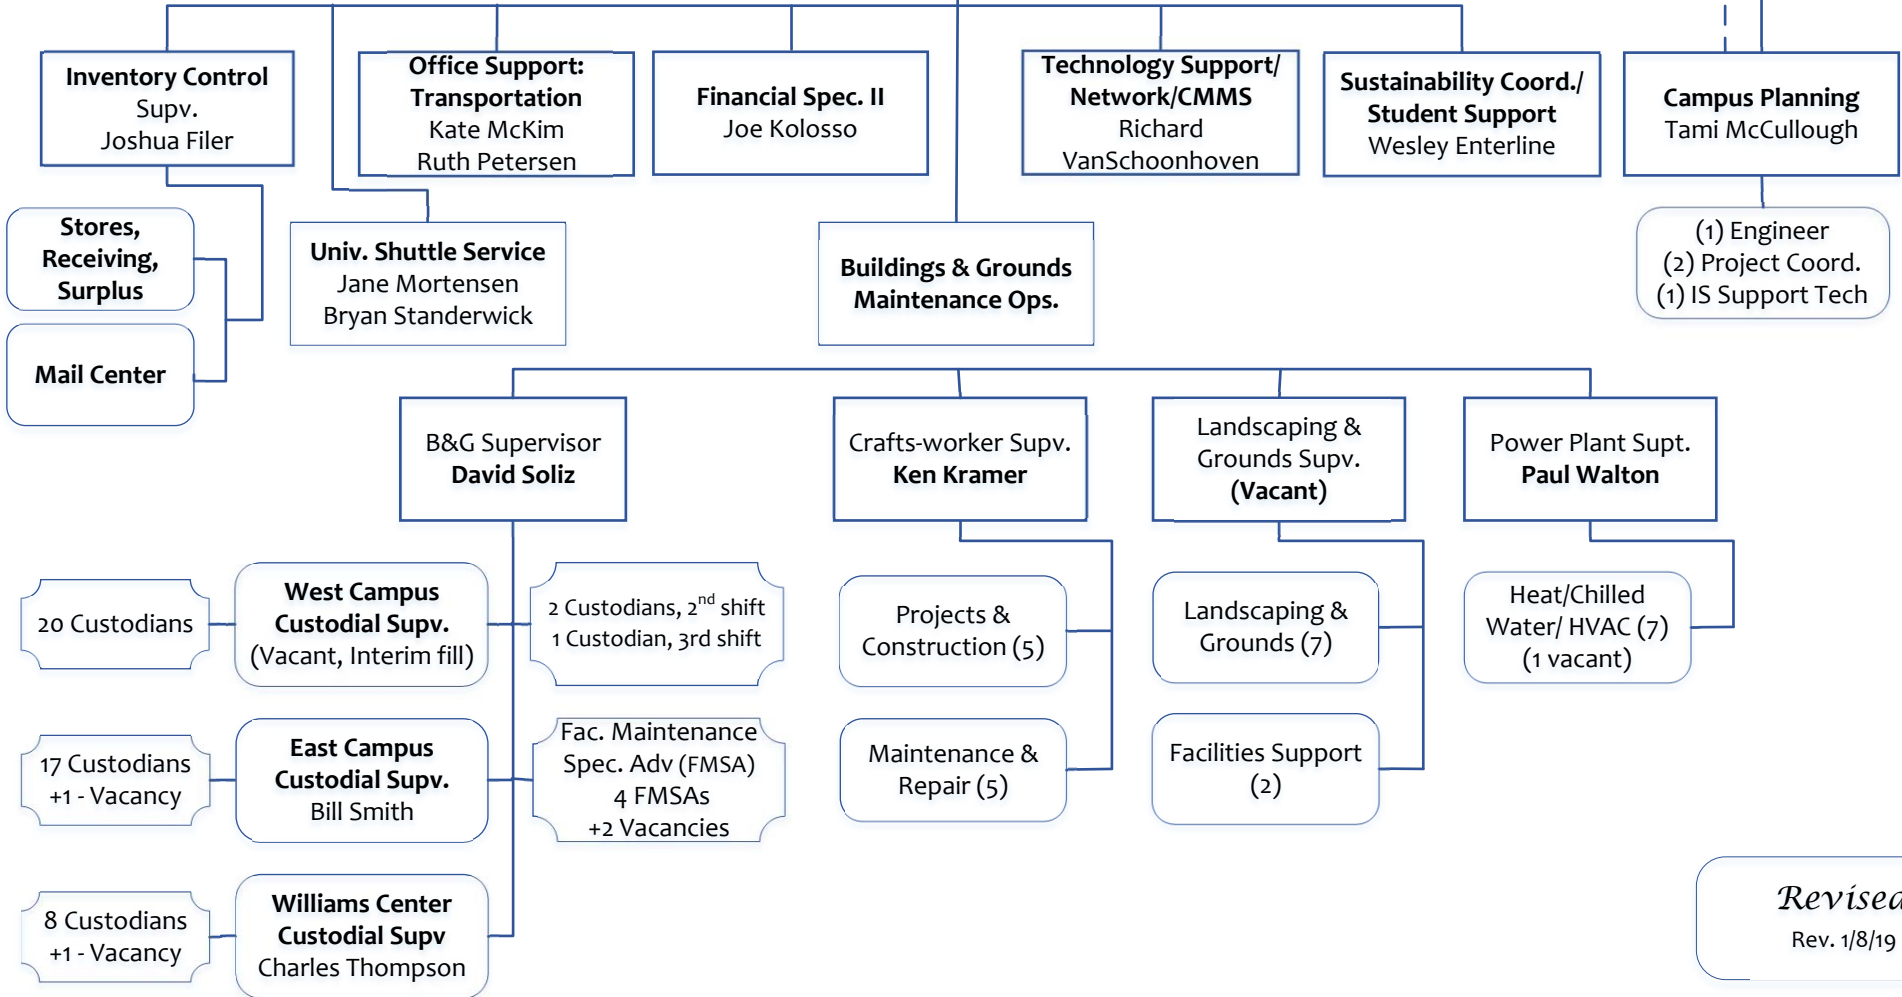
Inventory Control
Supv.
Joshua Filer

Office Support: Transportation
Kate McKim
Ruth Petersen

Financial Spec. II
Joe Kolosso

Technology Support/ Network/CMMS
Richard VanSchoonhoven

Sustainability Coord./ Student Support
Wesley Enterline

Campus Planning
Tami McCullough

Stores, Receiving, Surplus

Mail Center

Univ. Shuttle Service
Jane Mortensen
Bryan Standerwick

Buildings & Grounds Maintenance Ops.

(1) Engineer
(2) Project Coord.
(1) IS Support Tech

B&G Supervisor
David Soliz

Crafts-worker Supv.
Ken Kramer

Landscaping & Grounds Supv.
(Vacant)

Power Plant Supt.
Paul Walton

20 Custodians

West Campus Custodial Supv.
(Vacant, Interim fill)

2 Custodians, 2$^{nd}$ shift
1 Custodian, 3rd shift

Projects & Construction (5)

Landscaping & Grounds (7)

Heat/Chilled Water/ HVAC (7)
(1 vacant)

17 Custodians
+1 - Vacancy

East Campus Custodial Supv.
Bill Smith

Fac. Maintenance Spec. Adv (FMSA)
4 FMSAs
+2 Vacancies

Maintenance & Repair (5)

Facilities Support (2)

8 Custodians
+1 - Vacancy

Williams Center Custodial Supv
Charles Thompson

Revised
Rev. 1/8/19